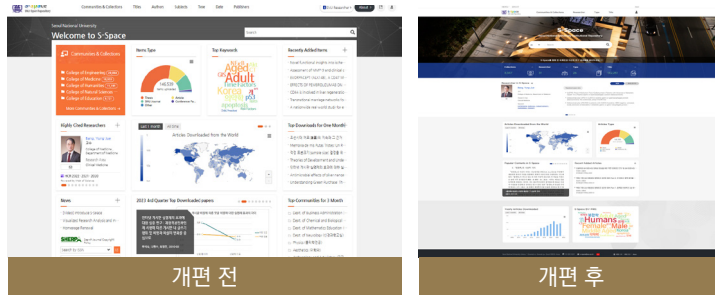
Communities & Collections Titles Authors Subjects Year Date Publishers

Seoul National University
Welcome to S-Space

Communities & Collections
College of Engineering
College of Medicine
College of Humanities
College of Natural Sciences
College of Education

Items Type
145,531

Top Keywords
Aged
Adult
Korea

Recently Added Items

Highly Cited Researchers

News

Top Downloads for One Month

2023 3rd Quarter Top Downloaded papers

Top Communities for 3 Month

Articles Downloaded from the World

개편 전

S-Space

개편 후